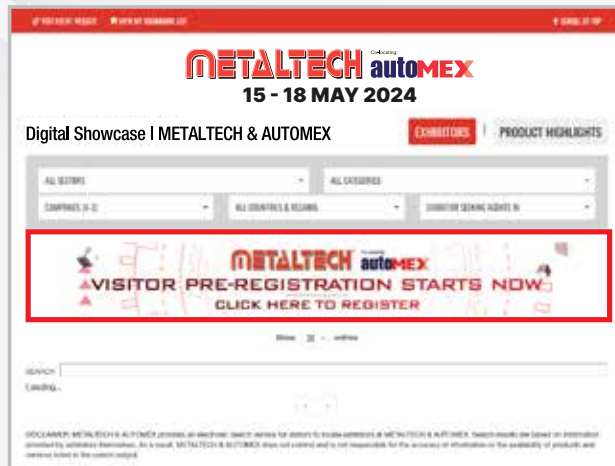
VISIT OUR WEBSITE   VIEW MY BOOKMARK LIST   LOGIN/SIGN UP

METALTECH Co-locating automex
15 - 18 MAY 2024

Digital Showcase | METALTECH & AUTOMEX

EXHIBITORS | PRODUCT HIGHLIGHTS

ALL SECTORS
ALL CATEGORIES
COMPANIES (A-Z)
ALL COUNTRIES & REGIONS
EXHIBITOR SEEKING AGENTS IN

METALTECH Co-locating automex
VISITOR PRE-REGISTRATION STARTS NOW
CLICK HERE TO REGISTER

Show 30 entries

SEARCH:
Loading...

DISCLAIMER: METALTECH & AUTOMEX provides an electronic search service for visitors to locate exhibitors at METALTECH & AUTOMEX. Search results are based on information provided by exhibitors themselves. As a result, METALTECH & AUTOMEX does not control and is not responsible for the accuracy of information or the availability of products and services listed in the search output.